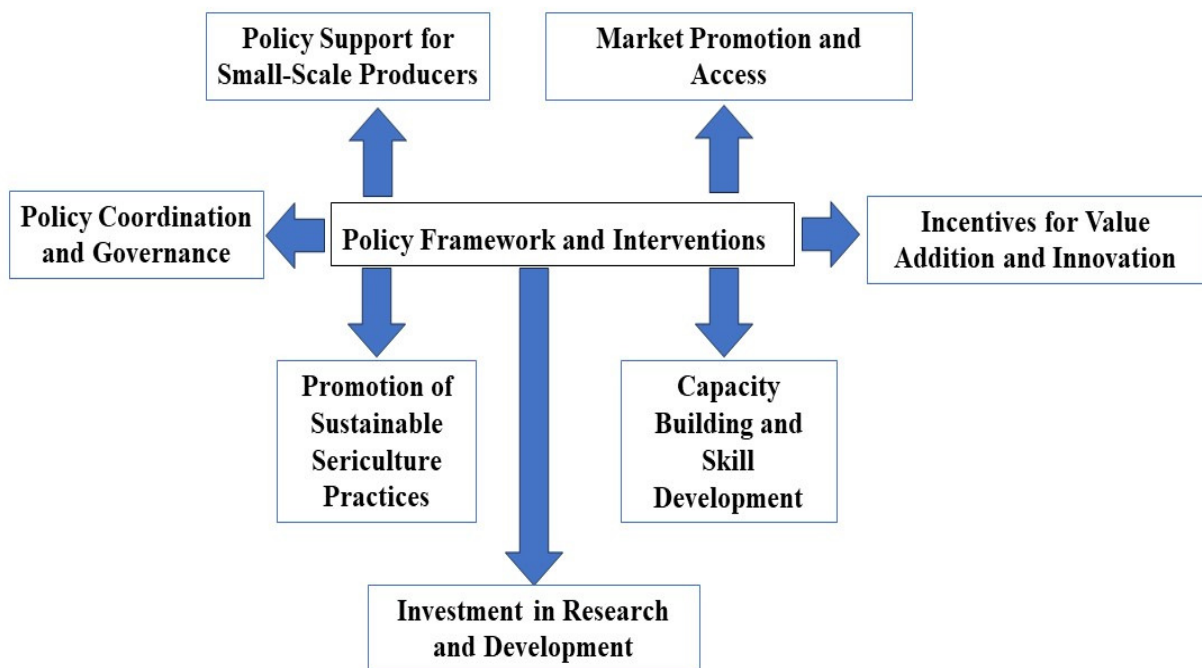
Policy Support for Small-Scale Producers

Market Promotion and Access

Policy Coordination and Governance

Policy Framework and Interventions

Incentives for Value Addition and Innovation

Promotion of Sustainable Sericulture Practices

Capacity Building and Skill Development

Investment in Research and Development